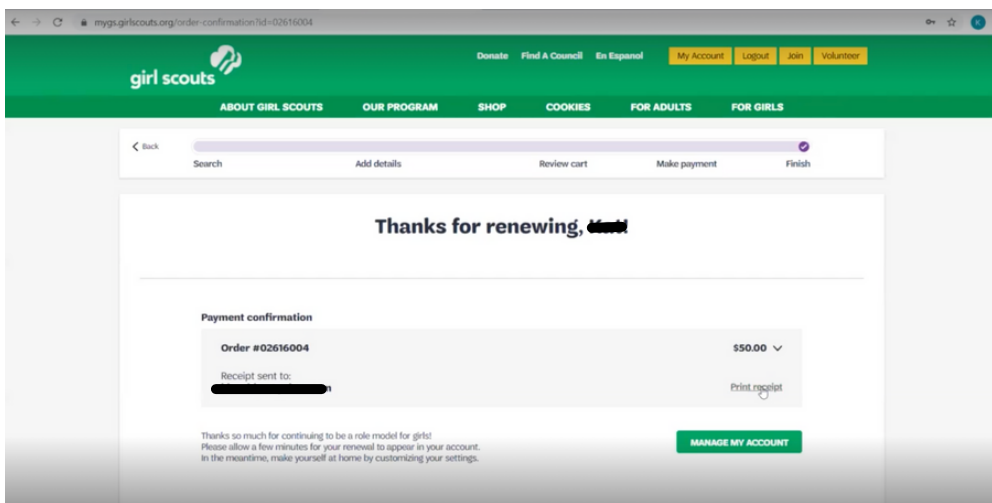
mygs.girlscouts.org/order-confirmation?id=02616004

K

girl scouts

Donate Find A Council En Espanol My Account Logout Join Volunteer

ABOUT GIRL SCOUTS OUR PROGRAM SHOP COOKIES FOR ADULTS FOR GIRLS

Back

Search Add details Review cart Make payment Finish

Thanks for renewing, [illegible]

Payment confirmation

Order #02616004

$50.00

Receipt sent to:
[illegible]n

Print receipt

Thanks so much for continuing to be a role model for girls!
Please allow a few minutes for your renewal to appear in your account.
In the meantime, make yourself at home by customizing your settings.

MANAGE MY ACCOUNT